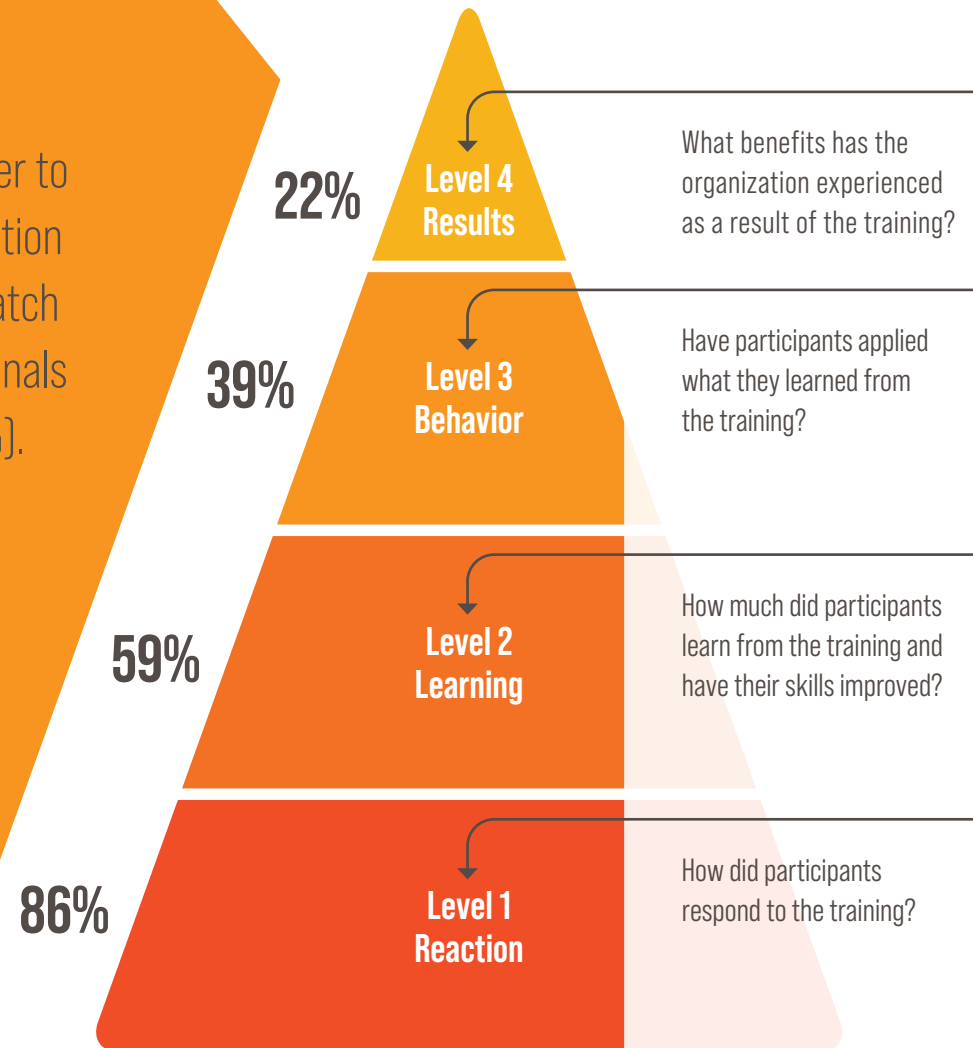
er to
tion
atch
nals
).

22%

Level 4
Results

What benefits has the organization experienced as a result of the training?

39%

Level 3
Behavior

Have participants applied what they learned from the training?

59%

Level 2
Learning

How much did participants learn from the training and have their skills improved?

86%

Level 1
Reaction

How did participants respond to the training?